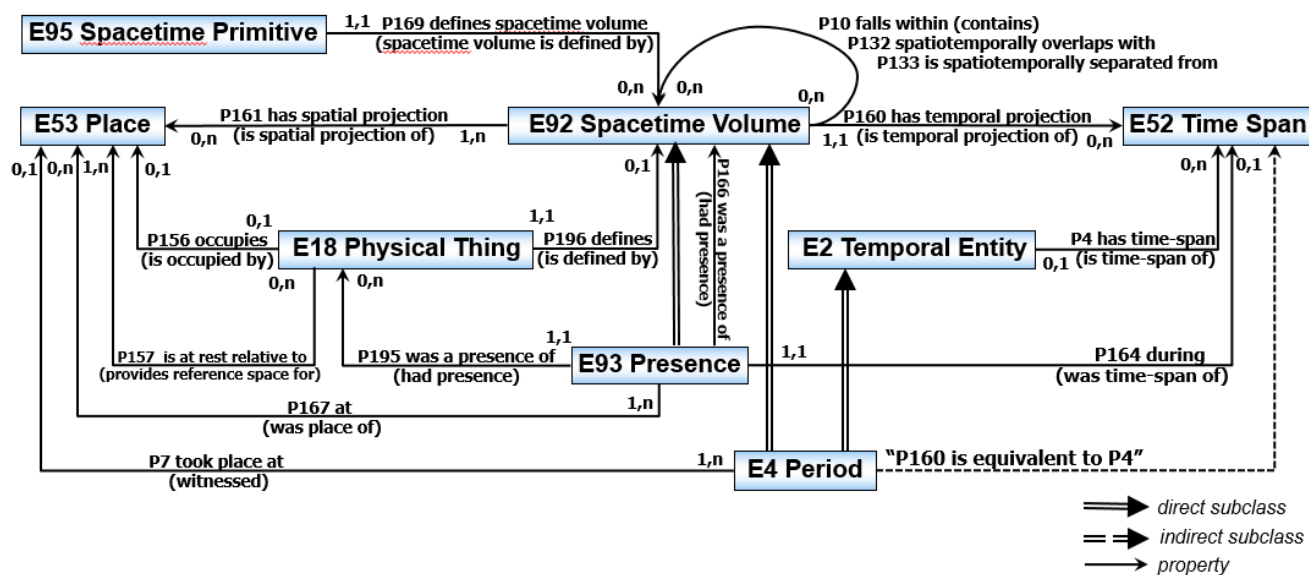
E95 Spacetime Primitive

1,1 P169 defines spacetime volume (spacetime volume is defined by)

P10 falls within (contains)
P132 spatiotemporally overlaps with
P133 is spatiotemporally separated from

0,n 0,n 0,n

E53 Place

P161 has spatial projection (is spatial projection of)

0,n 1,n

E92 Spacetime Volume

P160 has temporal projection (is temporal projection of)

1,1 0,n

E52 Time Span

0,1 0,n 1,n 0,1

0,1

P166 was a presence of (had presence)

0,n 0,1

0,1 1,1

P156 occupies (is occupied by)

E18 Physical Thing

P196 defines (is defined by)

E2 Temporal Entity

P4 has time-span (is time-span of)

0,1

0,n 0,n

1,1

P157 is at rest relative to (provides reference space for)

P195 was a presence of (had presence)

E93 Presence

1,1

P164 during (was time-span of)

1,n

P167 at (was place of)

P7 took place at (witnessed)

1,n

E4 Period

"P160 is equivalent to P4"

direct subclass
indirect subclass
property